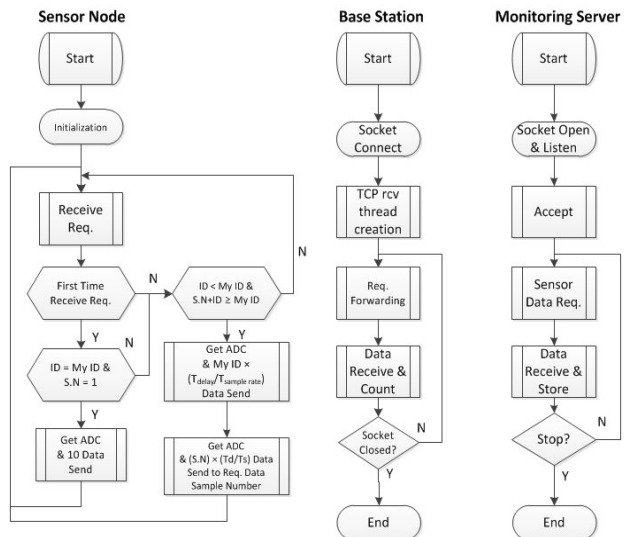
Sensor Node

Start

Initialization

Receive Req.

First Time Receive Req.

N

Y

ID = My ID & S.N = 1

N

Y

Get ADC & 10 Data Send

ID < My ID & S.N+ID ≥ My ID

N

Y

Get ADC & My ID × ($T_{delay}$/$T_{sample\ rate}$) Data Send

Get ADC & (S.N) × (Td/Ts) Data Send to Req. Data Sample Number

Base Station

Start

Socket Connect

TCP rcv thread creation

Req. Forwarding

Data Receive & Count

Socket Closed?

N

Y

End

Monitoring Server

Start

Socket Open & Listen

Accept

Sensor Data Req.

Data Receive & Store

Stop?

N

Y

End